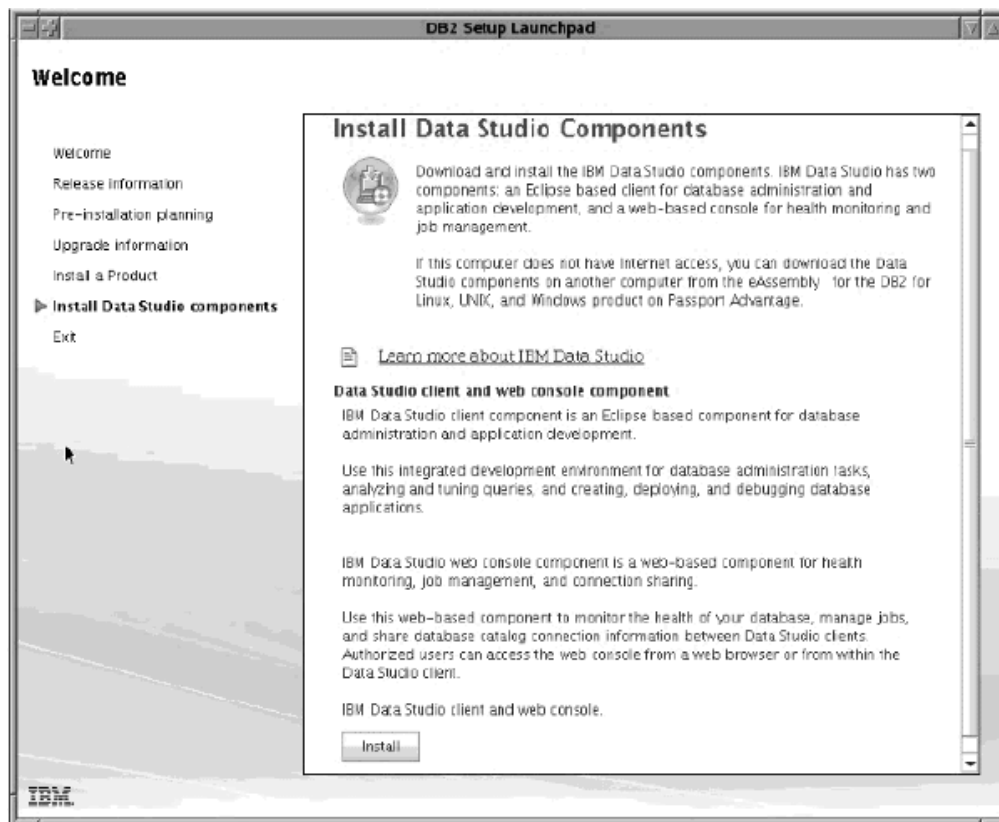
DB2 Setup Launchpad

Welcome

Welcome
Release Information
Pre-installation planning
Upgrade information
Install a Product
Install Data Studio components
Exit

Install Data Studio Components

Download and install the IBM Data Studio components. IBM Data Studio has two components: an Eclipse based client for database administration and application development, and a web-based console for health monitoring and job management.

If this computer does not have Internet access, you can download the Data Studio components on another computer from the eAssembly for the DB2 for Linux, UNIX, and Windows product on Passport Advantage.

Learn more about IBM Data Studio

Data Studio client and web console component

IBM Data Studio client component is an Eclipse based component for database administration and application development.

Use this integrated development environment for database administration tasks, analyzing and tuning queries, and creating, deploying, and debugging database applications.

IBM Data Studio web console component is a web-based component for health monitoring, job management, and connection sharing.

Use this web-based component to monitor the health of your database, manage jobs, and share database catalog connection information between Data Studio clients. Authorized users can access the web console from a web browser or from within the Data Studio client.

IBM Data Studio client and web console.

Install

IBM